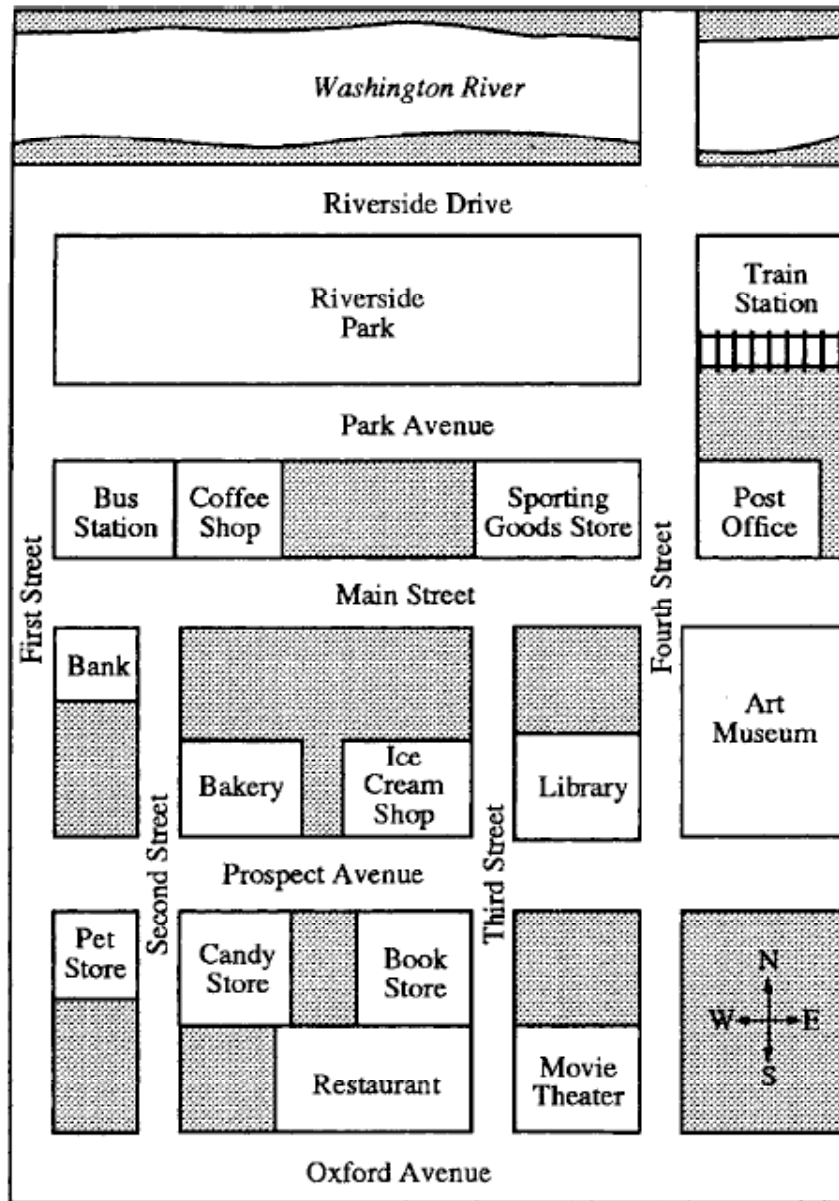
Washington River

Riverside Drive

Riverside Park

Train Station

Park Avenue

Bus Station

Coffee Shop

Sporting Goods Store

Post Office

First Street

Fourth Street

Main Street

Bank

Art Museum

Bakery

Ice Cream Shop

Library

Second Street

Third Street

Prospect Avenue

Pet Store

Candy Store

Book Store

N

W

E

S

Restaurant

Movie Theater

Oxford Avenue